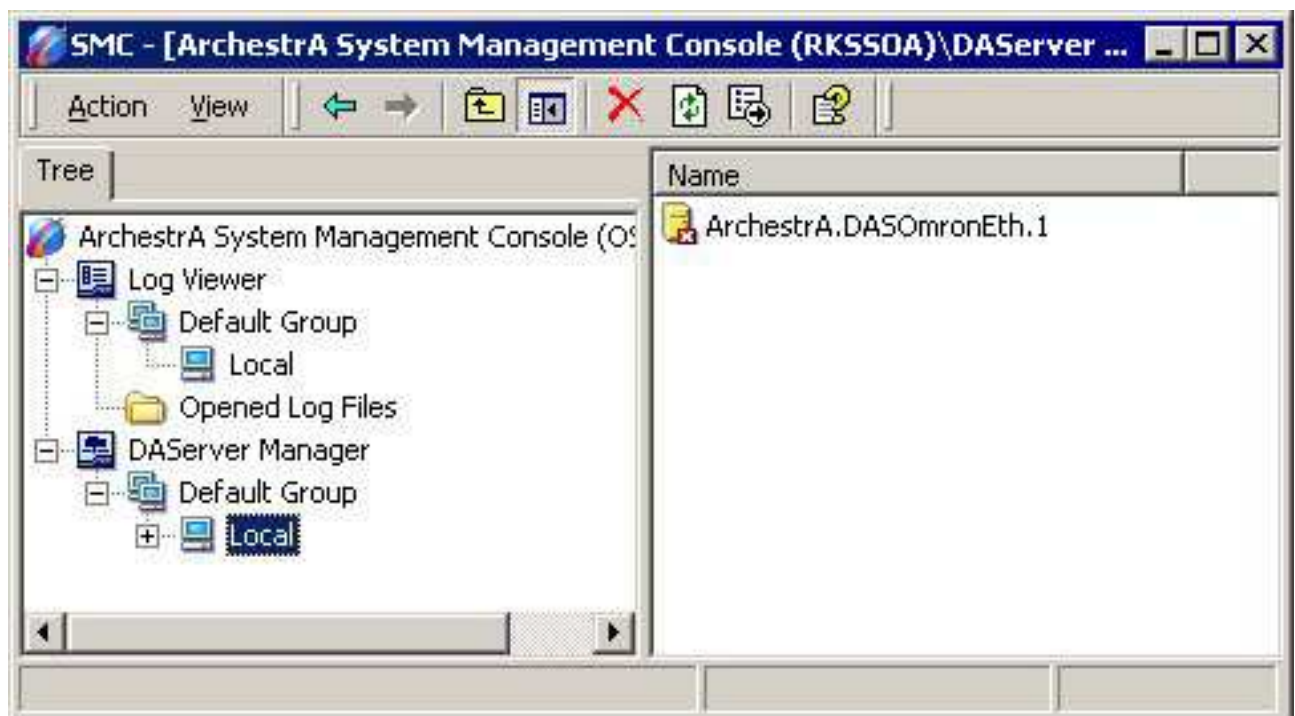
SMC - [ArchestrA System Management Console (RKSSOA)\DAServer ...

Action View

Tree

ArchestrA System Management Console (O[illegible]

Log Viewer

Default Group

Local

Opened Log Files

DAServer Manager

Default Group

Local

Name

ArchestrA.DASOmronEth.1